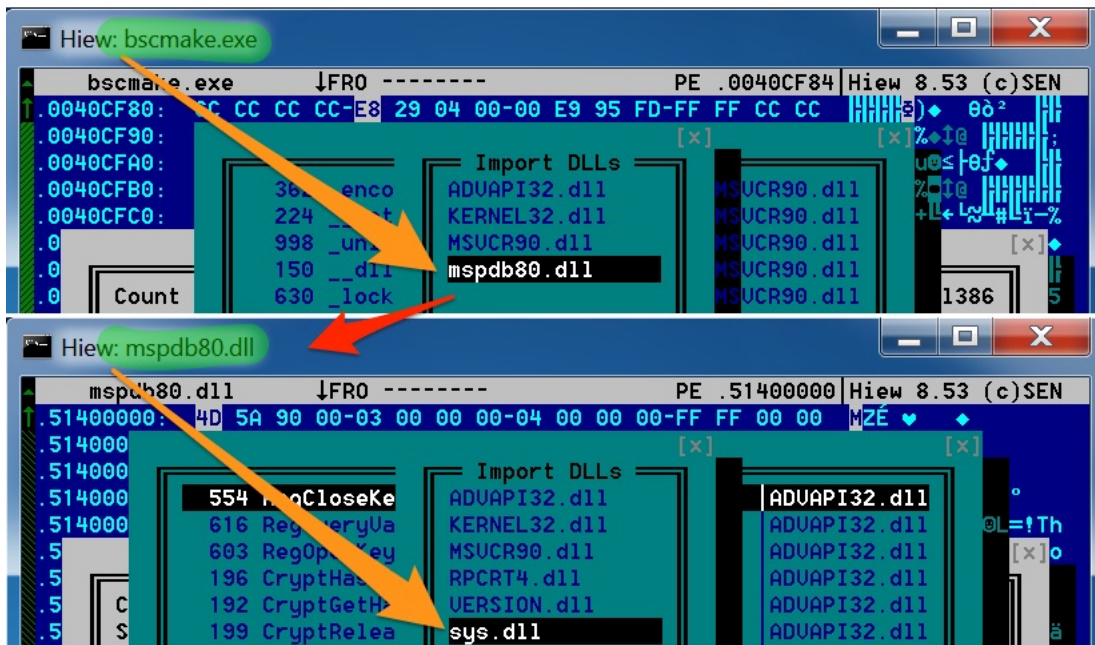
Hiew: bscmake.exe

bscmake.exe ↓FRO -------- PE .0040CF84 Hiew 8.53 (c)SEN

.0040CF80: CC CC CC CC-E8 29 04 00-00 E9 95 FD-FF FF CC CC

.0040CF90:

.0040CFA0:

.0040CFB0:

.0040CFC0:

.0

.0

.0

Count

[x]

[x]

Import DLLs

36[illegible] _enco

224 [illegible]

998 _un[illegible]

150 __dll

630 _lock

ADVAPI32.dll

KERNEL32.dll

MSVCR90.dll

mspdb80.dll

MSVCR90.dll

MSVCR90.dll

MSVCR90.dll

MSVCR90.dll

MSVCR90.dll

[x]

1386

Hiew: mspdb80.dll

mspdb80.dll ↓FRO -------- PE .51400000 Hiew 8.53 (c)SEN

.51400000: 4D 5A 90 00-03 00 00 00-04 00 00 00-FF FF 00 00 MZÉ

.514000

.514000

.514000

.514000

.5

.5

.5

.5

C

S

[x]

[x]

Import DLLs

554 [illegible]CloseKe

616 RegQueryVa

603 RegOpenKey

196 CryptHas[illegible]

192 CryptGetH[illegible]

199 CryptRelea

ADVAPI32.dll

KERNEL32.dll

MSVCR90.dll

RPCRT4.dll

VERSION.dll

sys.dll

ADVAPI32.dll

ADVAPI32.dll

ADVAPI32.dll

ADVAPI32.dll

ADVAPI32.dll

ADVAPI32.dll

[x]

@L=!Th